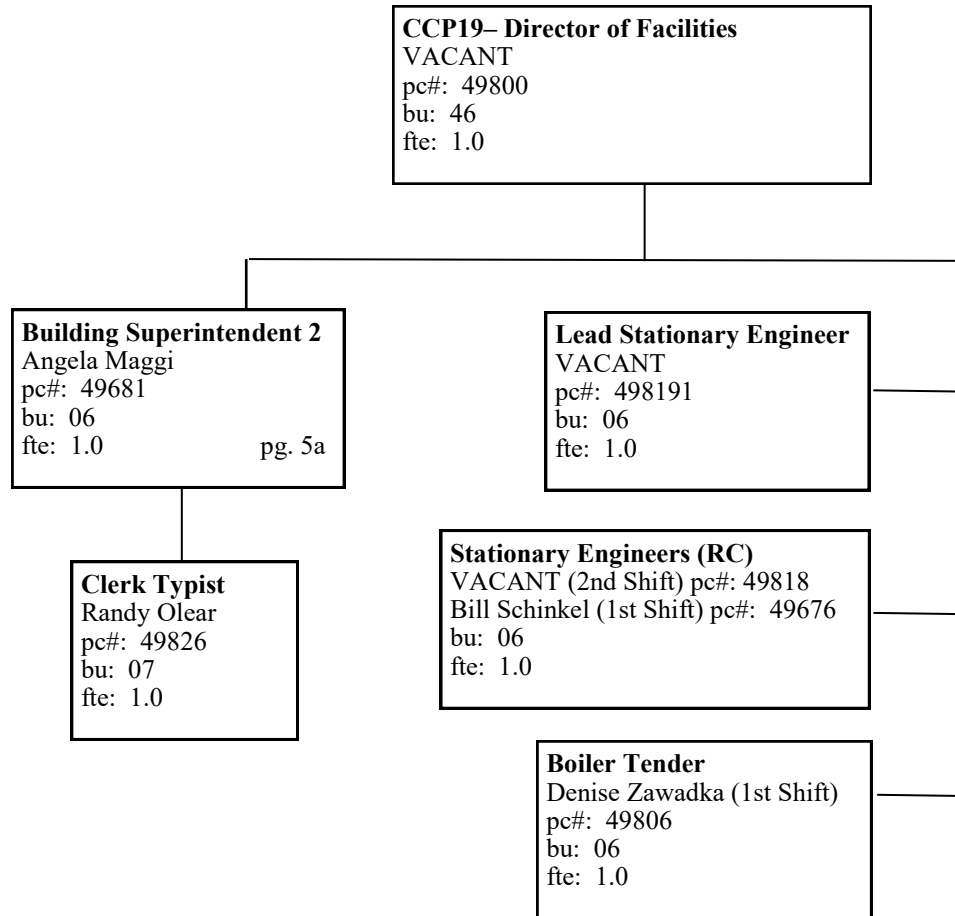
**CCP19– Director of Facilities**
VACANT
pc#: 49800
bu: 46
fte: 1.0

**Building Superintendent 2**
Angela Maggi
pc#: 49681
bu: 06
fte: 1.0 pg. 5a

**Clerk Typist**
Randy Olear
pc#: 49826
bu: 07
fte: 1.0

**Lead Stationary Engineer**
VACANT
pc#: 498191
bu: 06
fte: 1.0

**Stationary Engineers (RC)**
VACANT (2nd Shift) pc#: 49818
Bill Schinkel (1st Shift) pc#: 49676
bu: 06
fte: 1.0

**Boiler Tender**
Denise Zawadka (1st Shift)
pc#: 49806
bu: 06
fte: 1.0